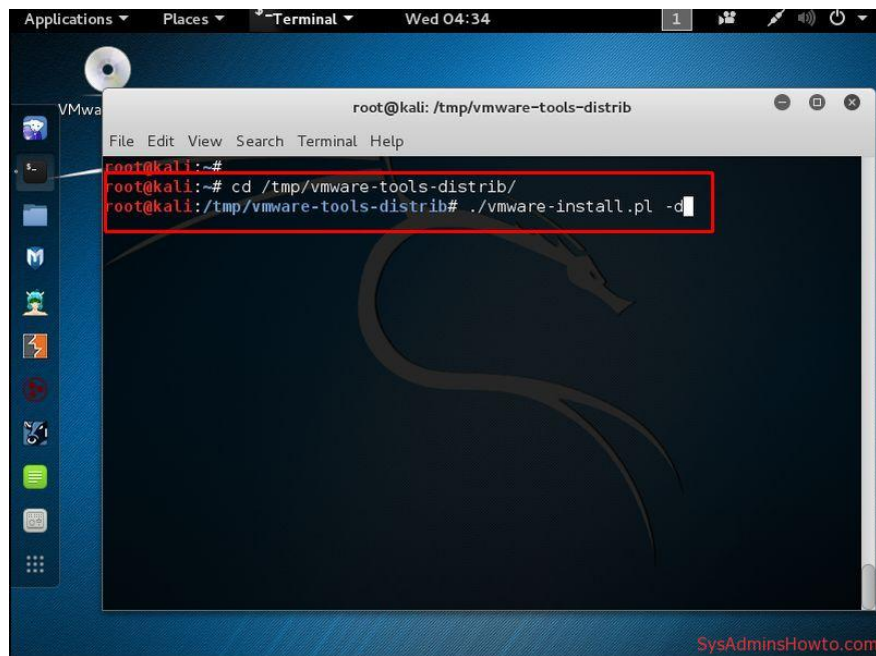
Applications ▾ Places ▾ Terminal ▾ Wed 04:34 1

VMwa

root@kali: /tmp/vmware-tools-distrib

File Edit View Search Terminal Help

root@kali:~#
root@kali:~# cd /tmp/vmware-tools-distrib/
root@kali:/tmp/vmware-tools-distrib# ./vmware-install.pl -d

SysAdminsHowto.com